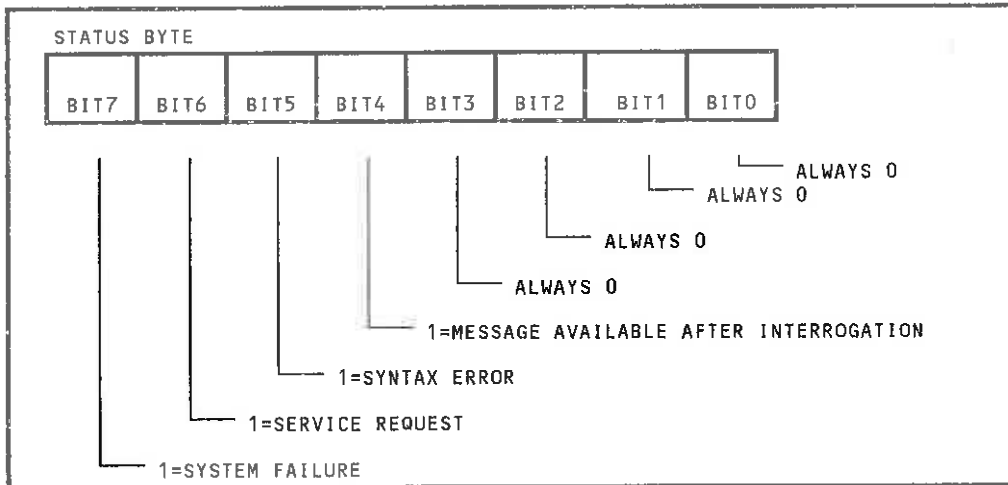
STATUS BYTE

| BIT7 | BIT6 | BIT5 | BIT4 | BIT3 | BIT2 | BIT1 | BIT0 |
|---|---|---|---|---|---|---|---|

ALWAYS 0
ALWAYS 0
ALWAYS 0
ALWAYS 0
1=MESSAGE AVAILABLE AFTER INTERROGATION
1=SYNTAX ERROR
1=SERVICE REQUEST
1=SYSTEM FAILURE